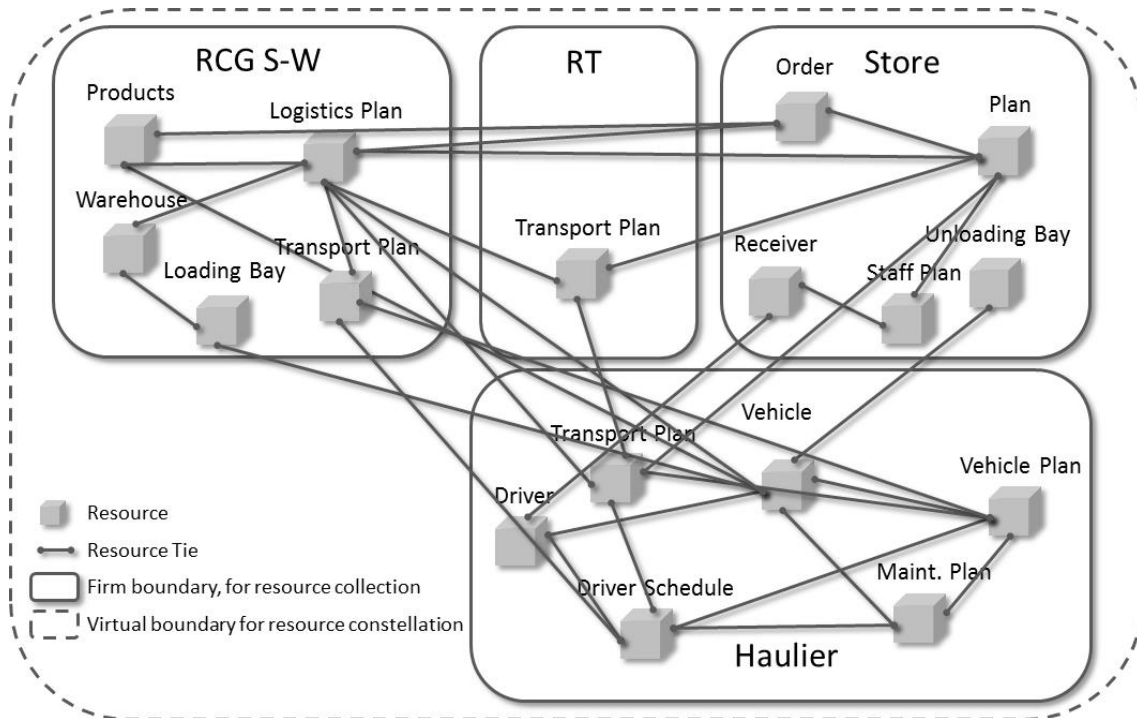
RCG S-W

Products

Logistics Plan

Warehouse

Transport Plan

Loading Bay

RT

Transport Plan

Store

Order

Plan

Receiver

Unloading Bay

Staff Plan

Vehicle

Transport Plan

Vehicle Plan

Driver

Driver Schedule

Maint. Plan

Haulier

Resource

Resource Tie

Firm boundary, for resource collection

Virtual boundary for resource constellation